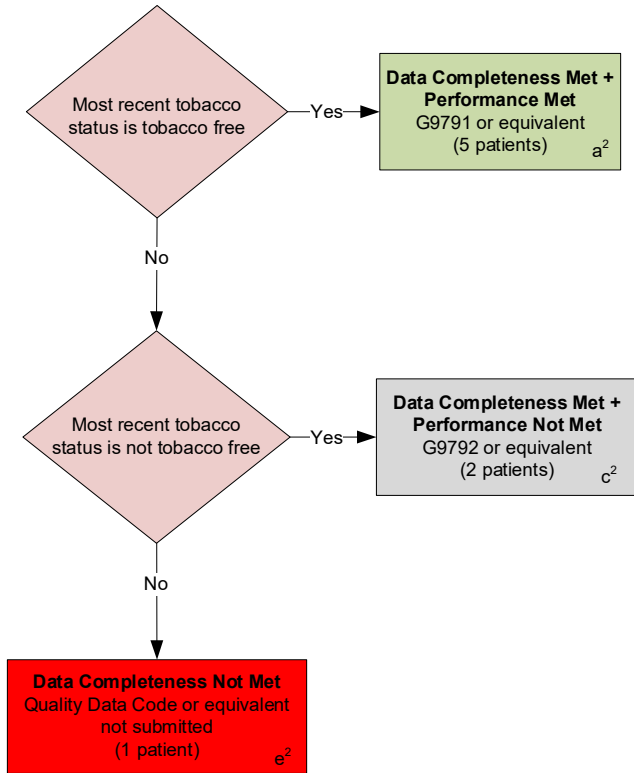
Most recent tobacco status is tobacco free

Yes

Data Completeness Met + Performance Met
G9791 or equivalent
(5 patients)
$a^2$

No

Most recent tobacco status is not tobacco free

Yes

Data Completeness Met + Performance Not Met
G9792 or equivalent
(2 patients)
$c^2$

No

Data Completeness Not Met
Quality Data Code or equivalent not submitted
(1 patient)
$e^2$